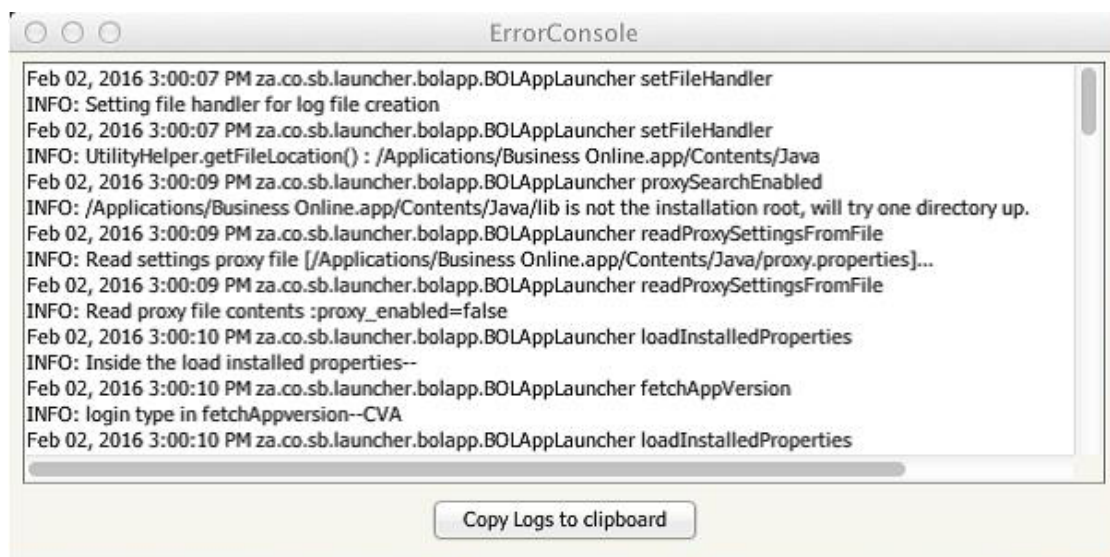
ErrorConsole

Feb 02, 2016 3:00:07 PM za.co.sb.launcher.bolapp.BOLAppLauncher setFileHandler
INFO: Setting file handler for log file creation
Feb 02, 2016 3:00:07 PM za.co.sb.launcher.bolapp.BOLAppLauncher setFileHandler
INFO: UtilityHelper.getFileLocation() : /Applications/Business Online.app/Contents/Java
Feb 02, 2016 3:00:09 PM za.co.sb.launcher.bolapp.BOLAppLauncher proxySearchEnabled
INFO: /Applications/Business Online.app/Contents/Java/lib is not the installation root, will try one directory up.
Feb 02, 2016 3:00:09 PM za.co.sb.launcher.bolapp.BOLAppLauncher readProxySettingsFromFile
INFO: Read settings proxy file [/Applications/Business Online.app/Contents/Java/proxy.properties]...
Feb 02, 2016 3:00:09 PM za.co.sb.launcher.bolapp.BOLAppLauncher readProxySettingsFromFile
INFO: Read proxy file contents :proxy_enabled=false
Feb 02, 2016 3:00:10 PM za.co.sb.launcher.bolapp.BOLAppLauncher loadInstalledProperties
INFO: Inside the load installed properties--
Feb 02, 2016 3:00:10 PM za.co.sb.launcher.bolapp.BOLAppLauncher fetchAppVersion
INFO: login type in fetchAppversion--CVA
Feb 02, 2016 3:00:10 PM za.co.sb.launcher.bolapp.BOLAppLauncher loadInstalledProperties

Copy Logs to clipboard